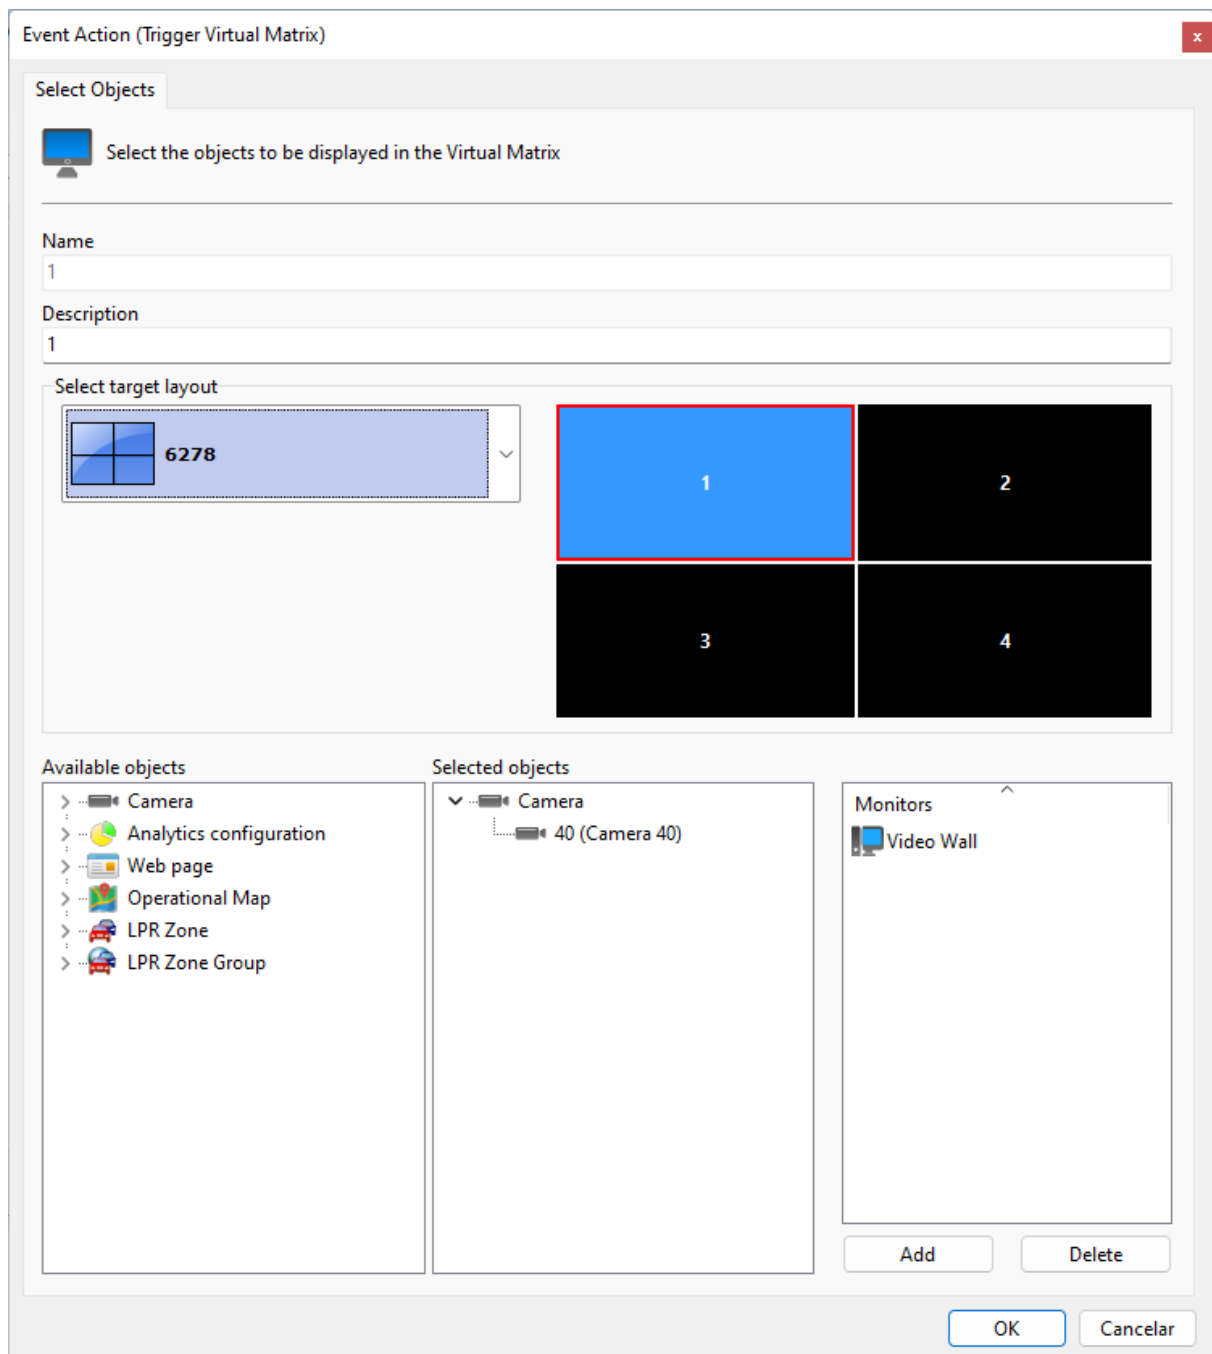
Event Action (Trigger Virtual Matrix)

×

Select Objects

Select the objects to be displayed in the Virtual Matrix

Name

1

Description

1

Select target layout

6278

1

2

3

4

Available objects

Camera

Analytics configuration

Web page

Operational Map

LPR Zone

LPR Zone Group

Selected objects

Camera

40 (Camera 40)

Monitors

Video Wall

Add

Delete

OK

Cancelar